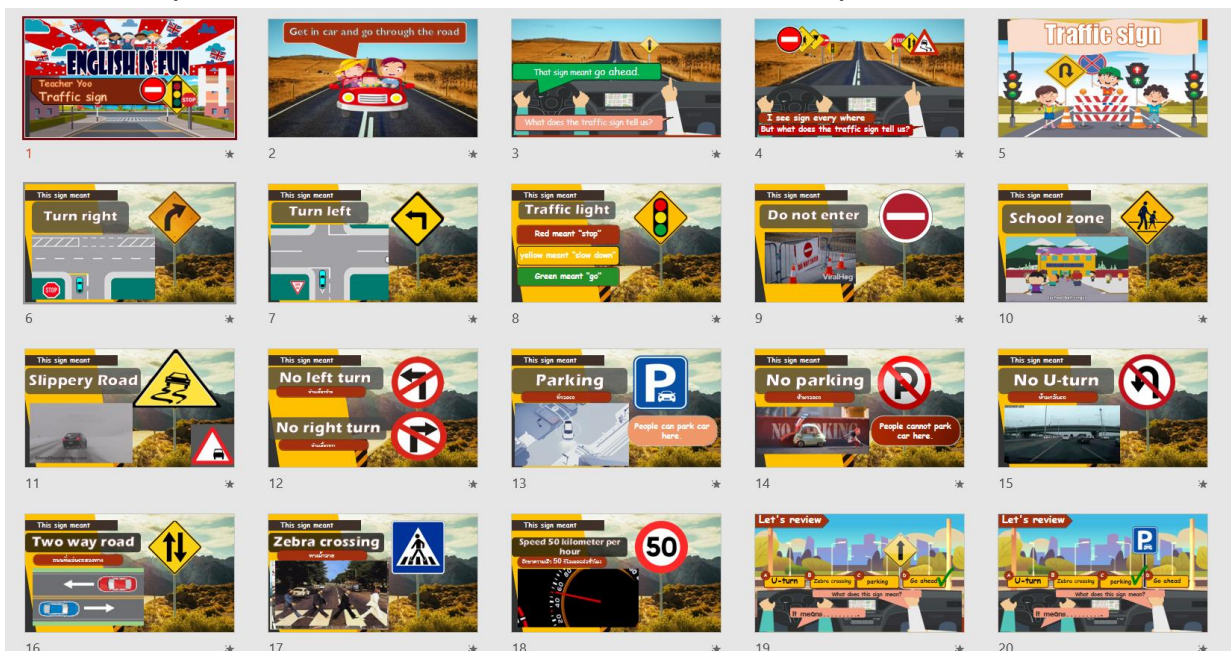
ENGLISH IS FUN
Teacher Yoo
Traffic sign
STOP
1

Get in car and go through the road
2

That sign meant go ahead.
What does the traffic sign tell us?
3

I see sign every where
But what does the traffic sign tell us?
4

Traffic sign
5

This sign meant
Turn right
STOP
6

This sign meant
Turn left
7

This sign meant
Traffic light
Red meant "stop"
yellow meant "slow down"
Green meant "go"
8

This sign meant
Do not enter
ViralHog
9

This sign meant
School zone
10

This sign meant
Slippery Road
11

This sign meant
No left turn
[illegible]
No right turn
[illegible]
12

This sign meant
Parking
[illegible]
People can park car here.
13

This sign meant
No parking
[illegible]
People cannot park car here.
14

This sign meant
No U-turn
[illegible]
15

This sign meant
Two way road
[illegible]
16

This sign meant
Zebra crossing
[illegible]
17

This sign meant
Speed 50 kilometer per hour
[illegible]
50
18

Let's review
U-turn
Zebra crossing
parking
Go ahead
What does this sign mean?
It means
19

Let's review
U-turn
Zebra crossing
parking
Go ahead
What does this sign mean?
It means
20